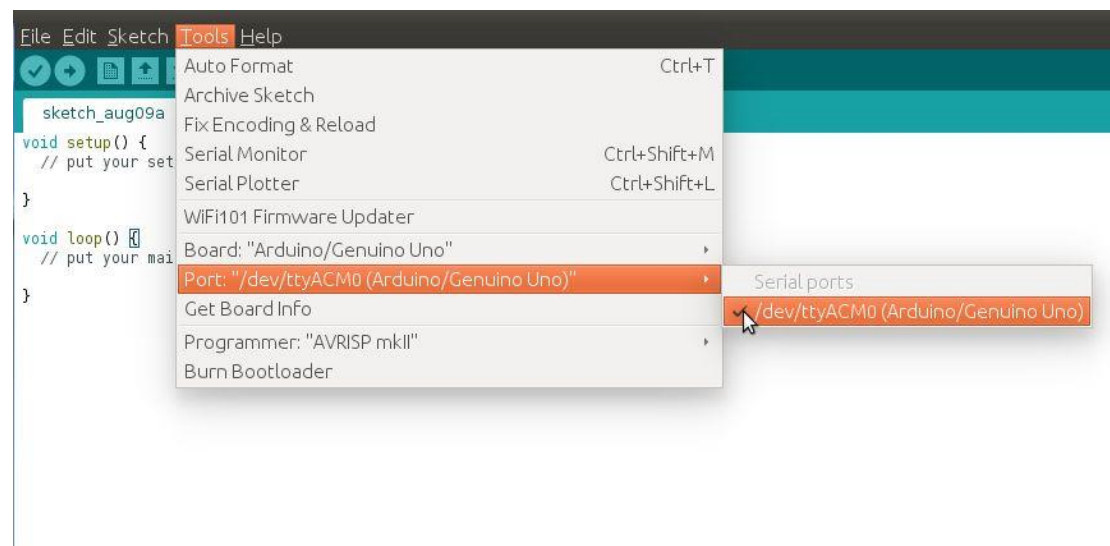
File Edit Sketch Tools Help

sketch_aug09a

void setup() {
 // put your set

}

void loop() {
 // put your mai

}

Auto Format Ctrl+T
Archive Sketch
Fix Encoding & Reload
Serial Monitor Ctrl+Shift+M
Serial Plotter Ctrl+Shift+L
WiFi101 Firmware Updater
Board: "Arduino/Genuino Uno"
Port: "/dev/ttyACM0 (Arduino/Genuino Uno)"
Get Board Info
Programmer: "AVRISP mkII"
Burn Bootloader

Serial ports
/dev/ttyACM0 (Arduino/Genuino Uno)